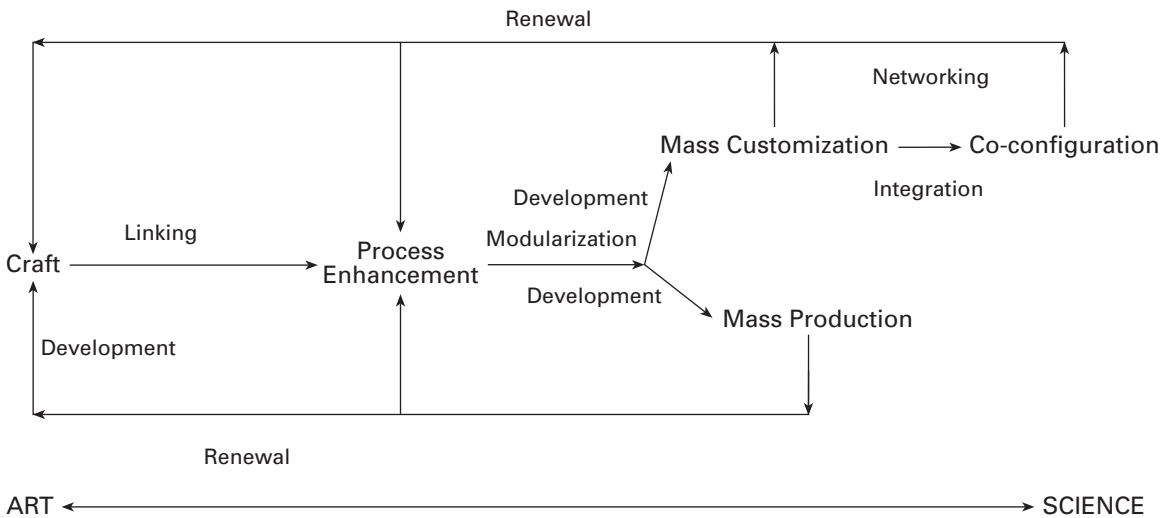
Renewal

Networking

Mass Customization

Co-configuration

Integration

Development

Linking

Process Enhancement

Modularization

Craft

Development

Mass Production

Development

Renewal

ART

SCIENCE